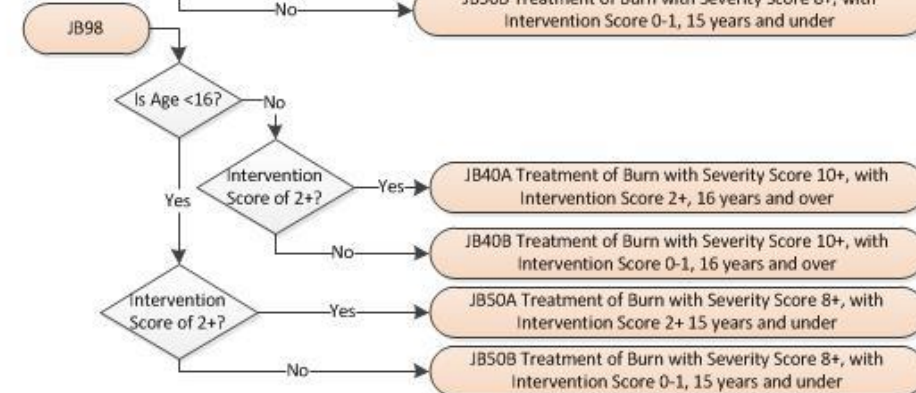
No

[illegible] Treatment of Burn with Severity Score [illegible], with Intervention Score 0-1, 15 years and under

JB98

Is Age <16?

No

Intervention Score of 2+?

Yes

JB40A Treatment of Burn with Severity Score 10+, with Intervention Score 2+, 16 years and over

No

JB40B Treatment of Burn with Severity Score 10+, with Intervention Score 0-1, 16 years and over

Yes

Intervention Score of 2+?

Yes

JB50A Treatment of Burn with Severity Score 8+, with Intervention Score 2+ 15 years and under

No

JB50B Treatment of Burn with Severity Score 8+, with Intervention Score 0-1, 15 years and under